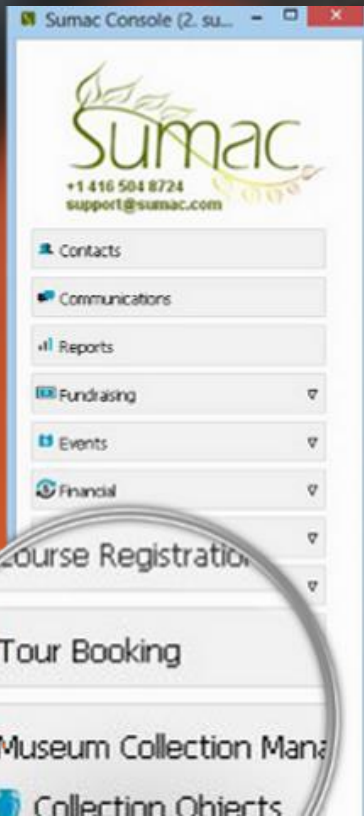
Sumac Console (2. su...

Sumac
+1 416 504 8724
support@sumac.com

Contacts

Communications

Reports

Fundraising

Events

Financial

Course Registratio

Tour Booking

Museum Collection Mana

Collection Objects